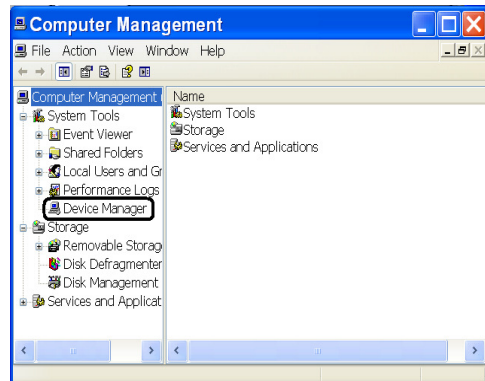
Computer Management

File Action View Window Help

Computer Management (
System Tools
Event Viewer
Shared Folders
Local Users and Gr
Performance Logs
Device Manager
Storage
Removable Storag
Disk Defragmenter
Disk Management
Services and Applicat

Name
System Tools
Storage
Services and Applications